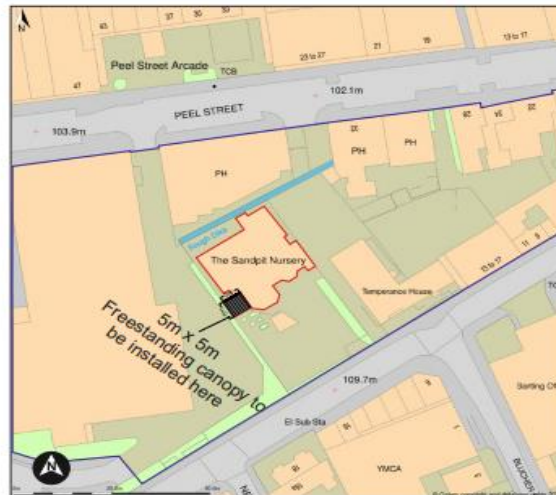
N

43

37

35

39

23 to 27

21

19

13 to 17

Peel Street Arcade

TCB

47

102.1m

PEEL STREET

103.9m

PH

PH

PH

The Sandpit Nursery

Temperance House

13 to 17

11

9

5m x 5m Freestanding canopy to be installed here

109.7m

El Sub Sta

YMCA

N